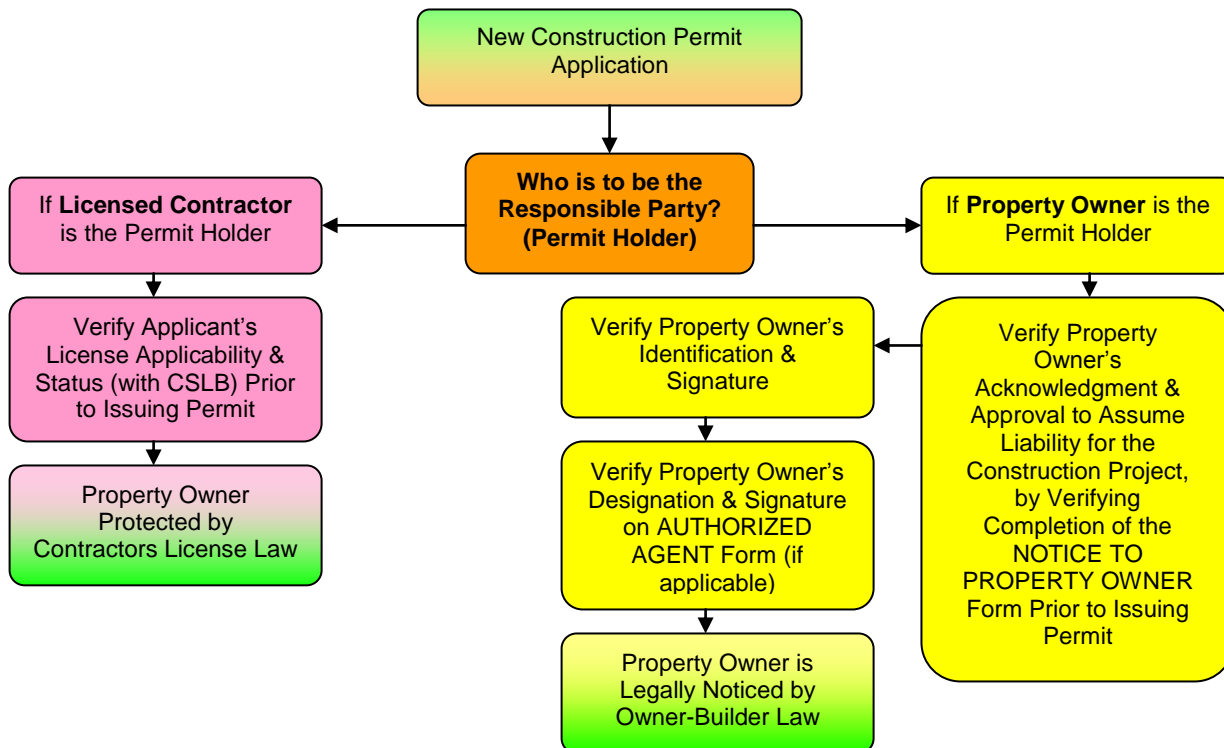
New Construction Permit Application

Who is to be the Responsible Party? (Permit Holder)

If Licensed Contractor is the Permit Holder

Verify Applicant's License Applicability & Status (with CSLB) Prior to Issuing Permit

Property Owner Protected by Contractors License Law

If Property Owner is the Permit Holder

Verify Property Owner's Acknowledgment & Approval to Assume Liability for the Construction Project, by Verifying Completion of the NOTICE TO PROPERTY OWNER Form Prior to Issuing Permit

Verify Property Owner's Identification & Signature

Verify Property Owner's Designation & Signature on AUTHORIZED AGENT Form (if applicable)

Property Owner is Legally Noticed by Owner-Builder Law